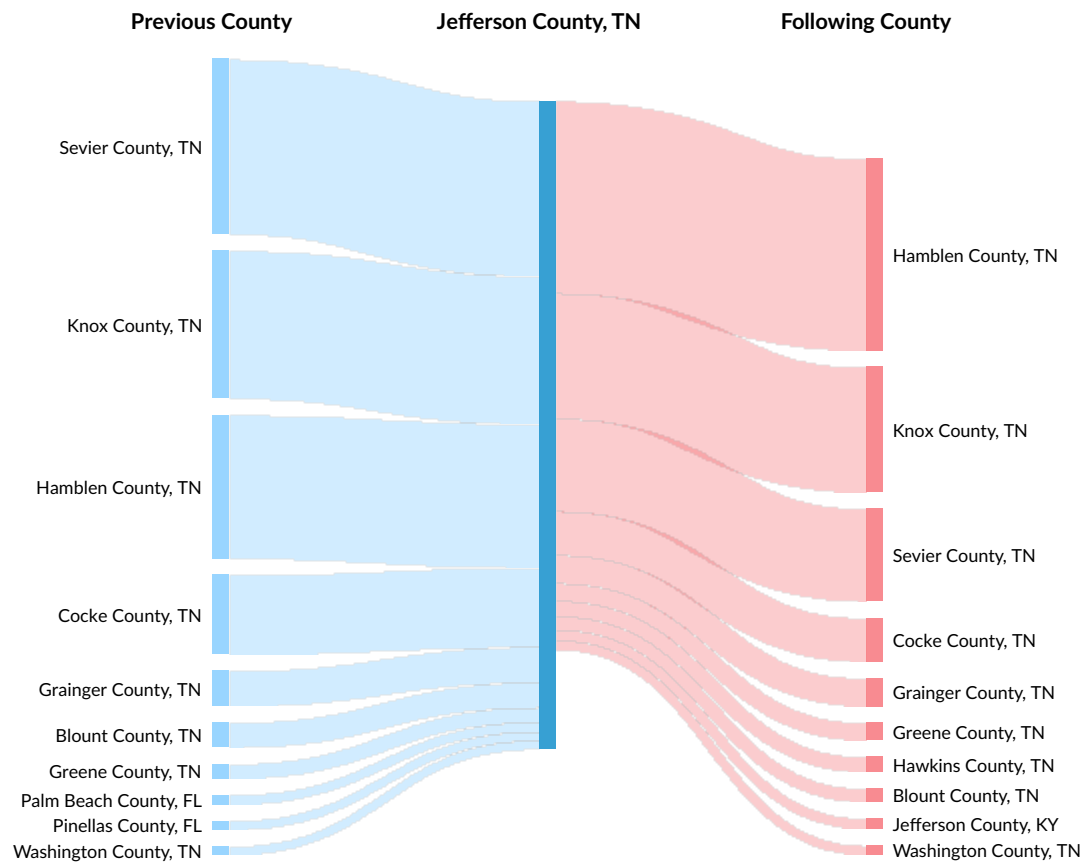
Previous County

Jefferson County, TN

Following County

Sevier County, TN

Knox County, TN

Hamblen County, TN

Cocke County, TN

Grainger County, TN

Blount County, TN

Greene County, TN

Palm Beach County, FL

Pinellas County, FL

Washington County, TN

Hamblen County, TN

Knox County, TN

Sevier County, TN

Cocke County, TN

Grainger County, TN

Greene County, TN

Hawkins County, TN

Blount County, TN

Jefferson County, KY

Washington County, TN